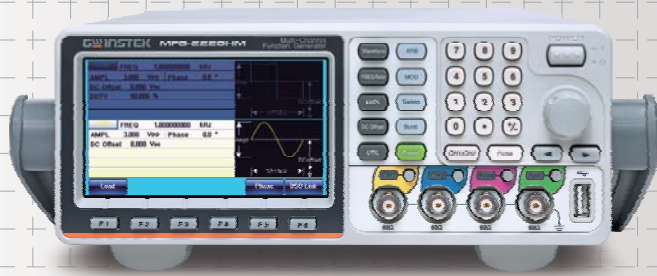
GWINSTEK MFG-2260MFA
Multi-Channel Function Generator

FREQ 1.000000000 kHz
AMPL 3.000 Vpp Phase 0.0 °
DC Offset 0.000 Vdc
DUTY 50.000 %

FREQ 1.000000000 kHz
AMPL 3.000 Vpp Phase 0.0 °
DC Offset 0.000 Vdc

Load
Phase
DSO Link

F 1 F 2 F 3 F 4 F 5 F 6

Waveform
ARB
FREQ/Rate
MOD
AMPL
Sweep
DC Offset
Burst
UTIL
Preset

7 8 9
4 5 6
1 2 3
0 • +/-

Ch1/Ch2
Pulse

POWER